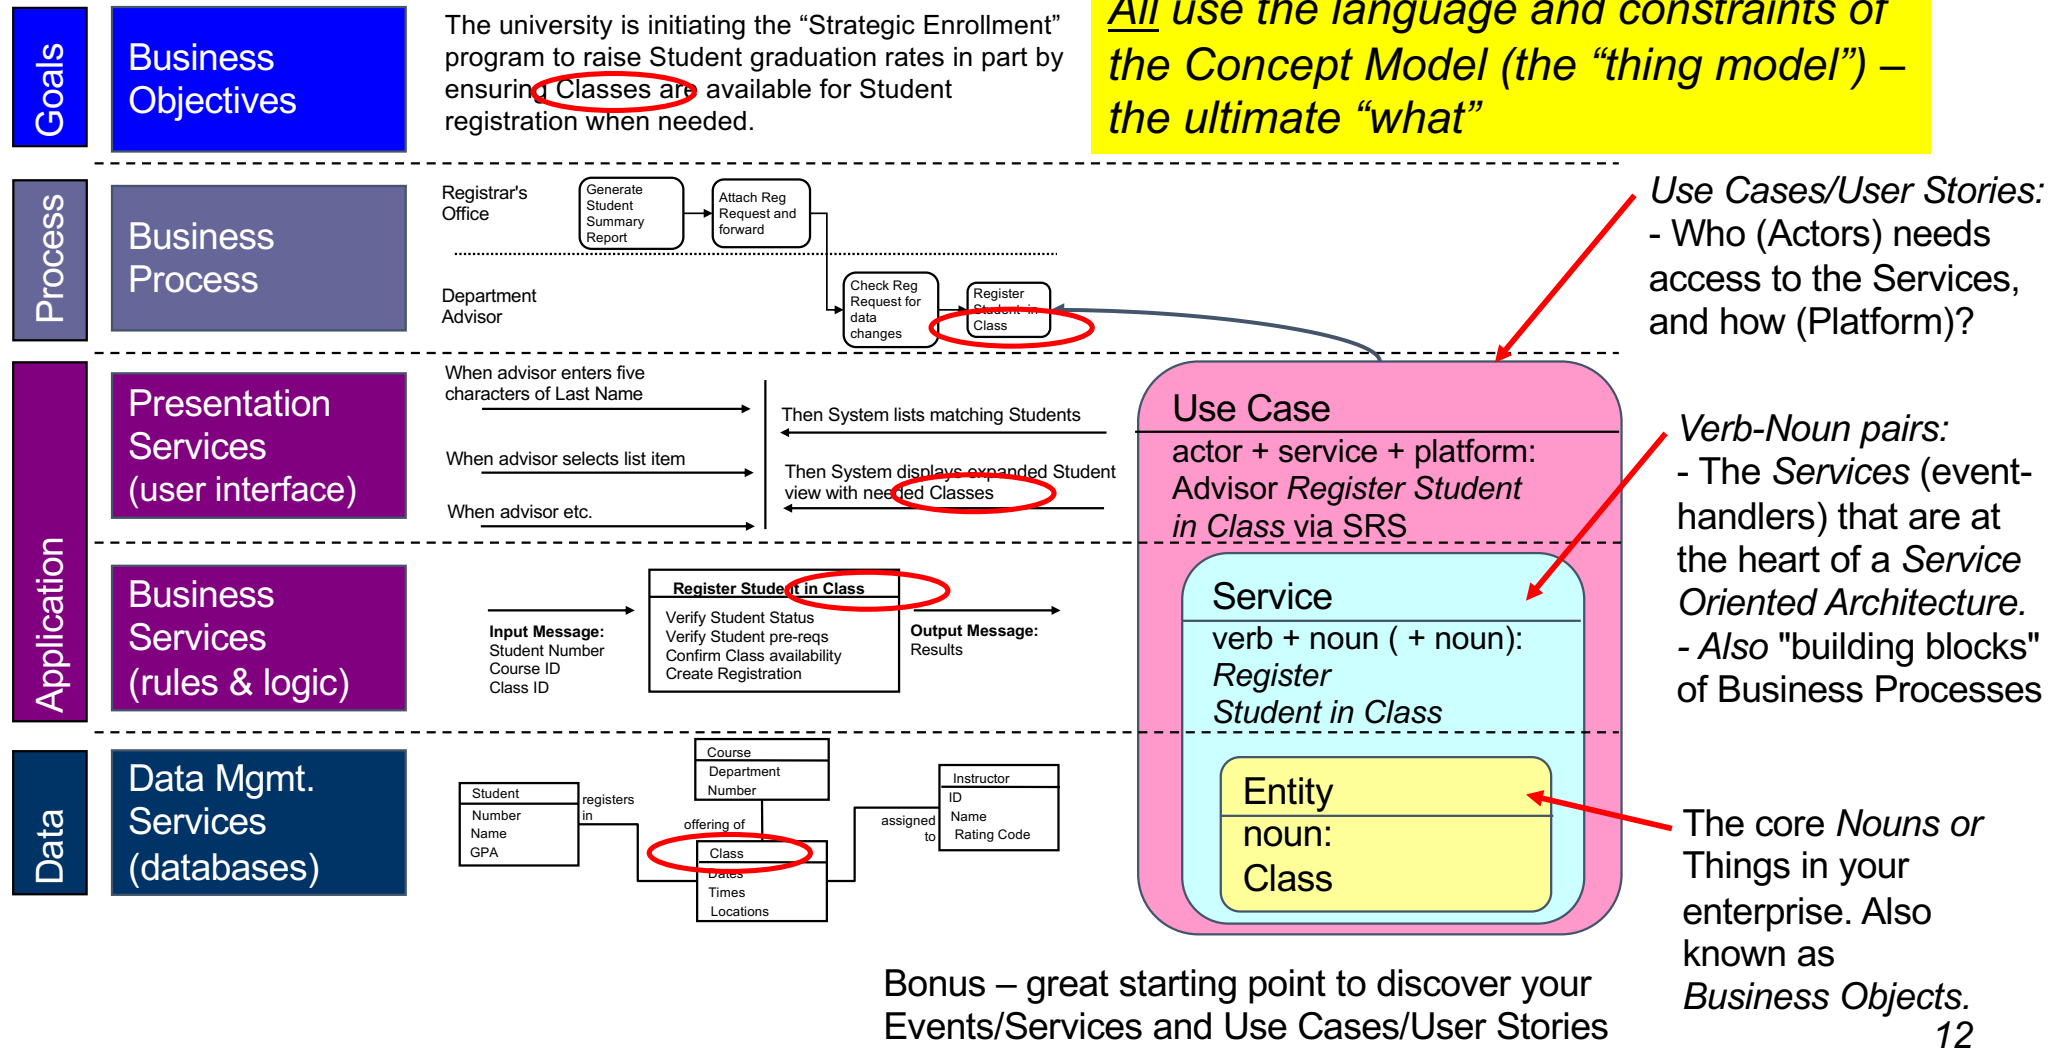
Goals

Business Objectives

The university is initiating the “Strategic Enrollment” program to raise Student graduation rates in part by ensuring Classes are available for Student registration when needed.

*All* use the language and constraints of the Concept Model (the “thing model”) – the ultimate “what”

Process

Business Process

Registrar's Office

Generate Student Summary Report

Attach Reg Request and forward

Department Advisor

Check Reg Request for data changes

Register Student in Class

Use Cases/User Stories:
- Who (Actors) needs access to the Services, and how (Platform)?

Application

Presentation Services (user interface)

When advisor enters five characters of Last Name

Then System lists matching Students

When advisor selects list item

Then System displays expanded Student view with needed Classes

When advisor etc.

Use Case

actor + service + platform: Advisor *Register Student in Class* via SRS

Verb-Noun pairs:
- The *Services* (event-handlers) that are at the heart of a *Service Oriented Architecture.*
- *Also* "building blocks" of Business Processes

Business Services (rules & logic)

Input Message:
Student Number
Course ID
Class ID

Register Student in Class

Verify Student Status
Verify Student pre-reqs
Confirm Class availability
Create Registration

Output Message:
Results

Service

verb + noun ( + noun): *Register Student in Class*

Data

Data Mgmt. Services (databases)

Student
Number
Name
GPA

registers in

Course
Department
Number

offering of

Class
Dates
Times
Locations

assigned to

Instructor
ID
Name
Rating Code

Entity

noun: Class

The core *Nouns or* Things in your enterprise. Also known as *Business Objects.*

Bonus – great starting point to discover your Events/Services and Use Cases/User Stories

12